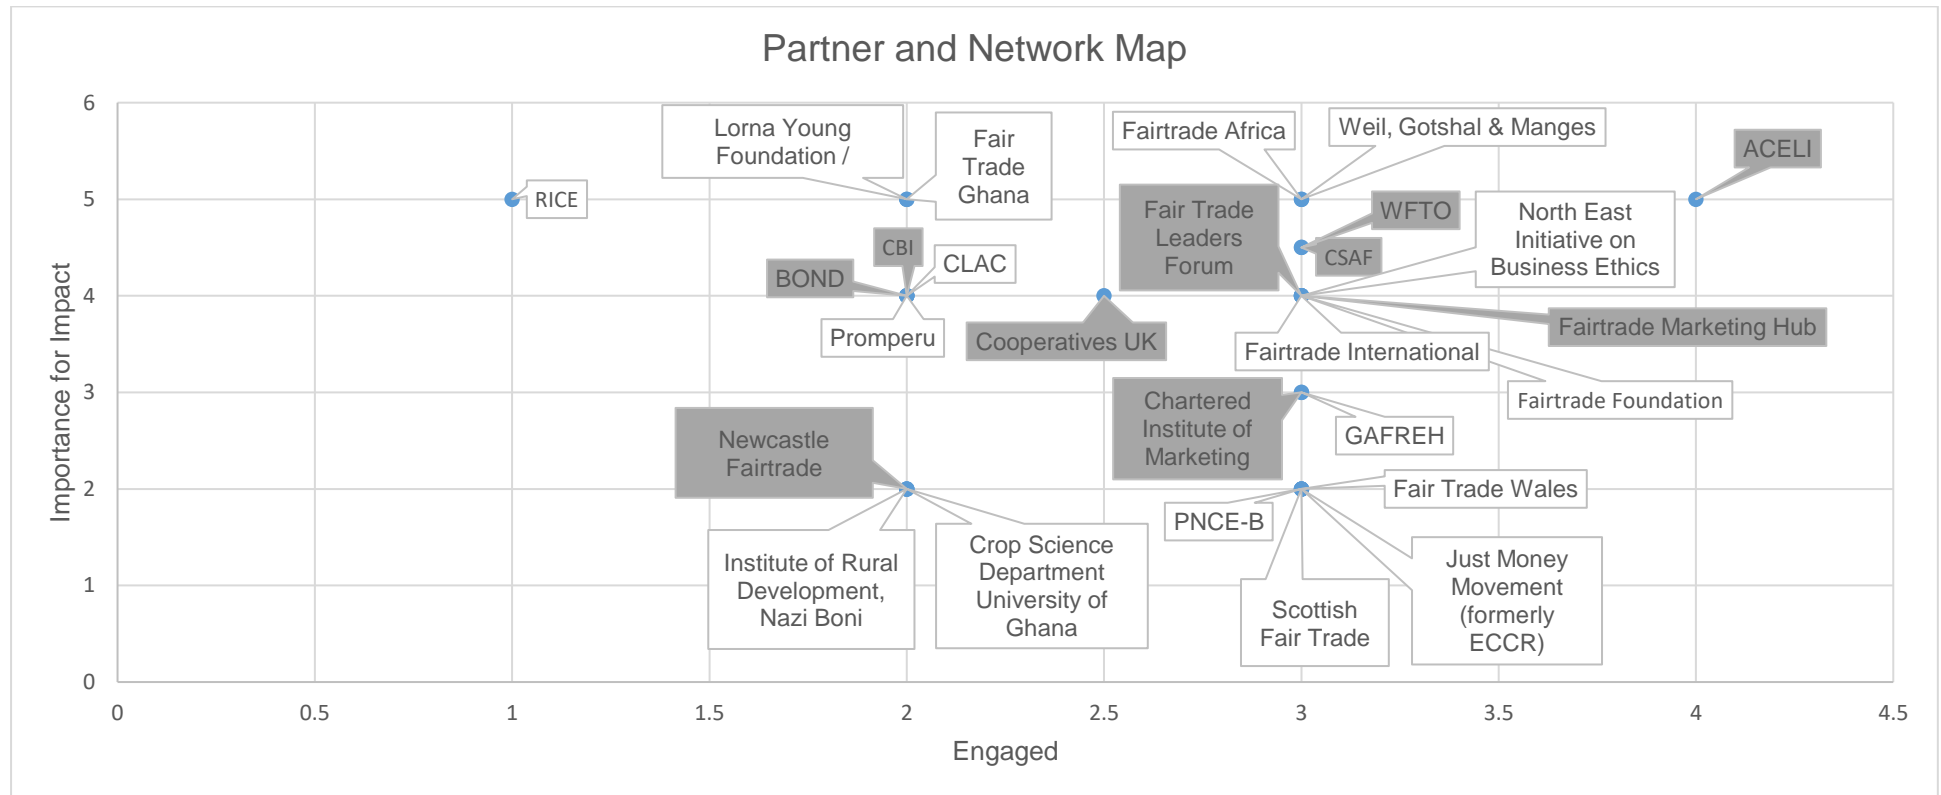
Partner and Network Map

Importance for Impact

6
5
4
3
2
1
0

0
0.5
1
1.5
2
2.5
3
3.5
4
4.5

Engaged

RICE

Lorna Young Foundation /

Fair Trade Ghana

CBI

BOND

CLAC

Promperu

Cooperatives UK

Newcastle Fairtrade

Institute of Rural Development, Nazi Boni

Crop Science Department University of Ghana

Fairtrade Africa

Weil, Gotshal & Manges

ACELI

Fair Trade Leaders Forum

WFTO

CSAF

North East Initiative on Business Ethics

Fairtrade Marketing Hub

Fairtrade International

Fairtrade Foundation

Chartered Institute of Marketing

GAFREH

Fair Trade Wales

PNCE-B

Scottish Fair Trade

Just Money Movement (formerly ECCR)